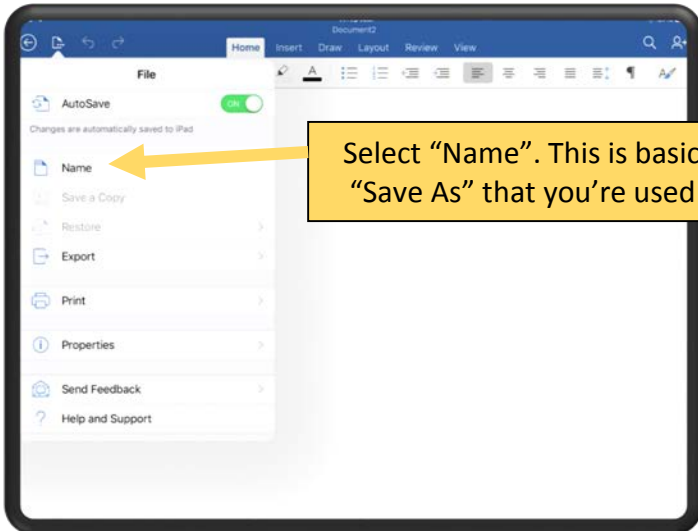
Document2

Home Insert Draw Layout Review View

File

AutoSave ON

Changes are automatically saved to iPad

Name

Save a Copy

Restore

Export

Print

Properties

Send Feedback

Help and Support

Select “Name”. This is basic
“Save As” that you’re used